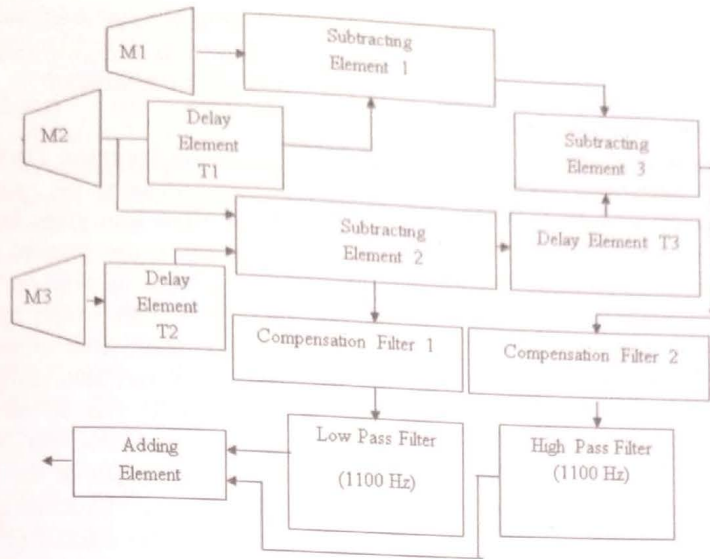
M1

Subtracting Element 1

M2

Delay Element T1

Subtracting Element 3

Subtracting Element 2

Delay Element T3

M3

Delay Element T2

Compensation Filter 1

Compensation Filter 2

Adding Element

Low Pass Filter (1100 Hz)

High Pass Filter (1100 Hz)